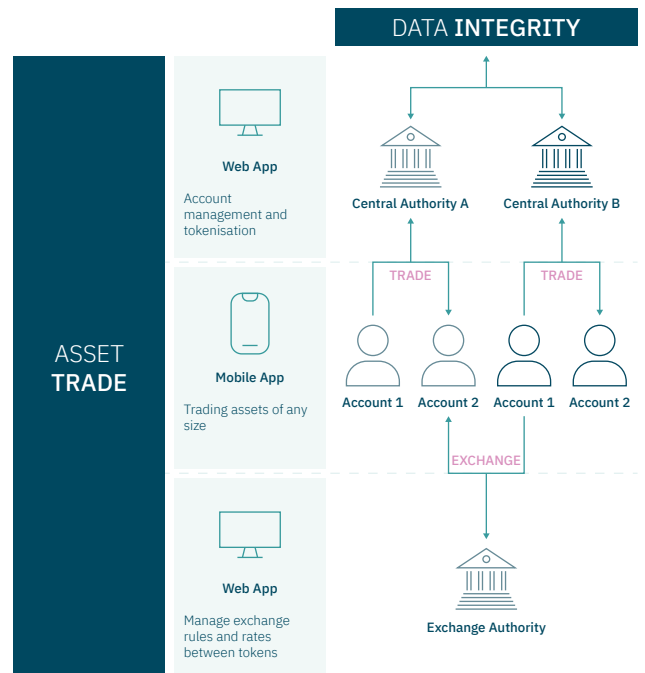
DATA INTEGRITY

ASSET TRADE

Web App

Account management and tokenisation

Central Authority A

Central Authority B

TRADE

TRADE

Mobile App

Trading assets of any size

Account 1

Account 2

Account 1

Account 2

EXCHANGE

Web App

Manage exchange rules and rates between tokens

Exchange Authority